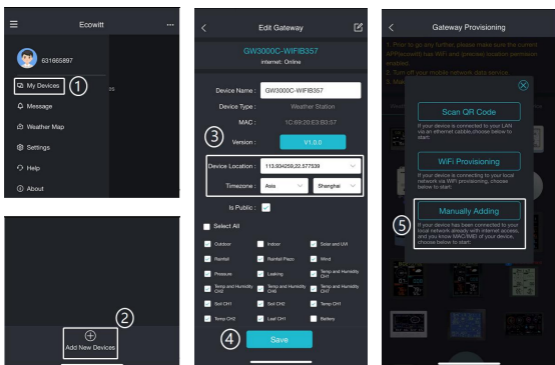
Ecowitt

631665897

My Devices ①

Message

Weather Map

Settings

Help

About

②

Add New Devices

Edit Gateway

GW3000C-WIFIB357

Internet: Online

Device Name: GW3000C-WIFIB357

Device Type: Weather Station

MAC: 1C:69:20:E3:B3:57

③ Version: V1.0.0

Device Location: 113.934258,22.577539

Timezone: Asia Shanghai

Is Public:

Select All

Outdoor

Indoor

Solar and UVI

Rainfall

Rainfall Piezo

Wind

Pressure

Leaking

Temp and Humidity CH1

Temp and Humidity CH2

Temp and Humidity CH3

Temp and Humidity CH4

Soil CH1

Soil CH2

Temp CH1

Temp CH2

Leaf CH1

Battery

④ Save

Gateway Provisioning

1. Prior to go any further, please make sure the content of Permission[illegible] your WiFi and 'general location permission' enabled.

2. Turn off your mobile network data service.

3. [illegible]

Scan QR Code

If your device is connected to your LAN via an ethernet cable, choose below to start.

WiFi Provisioning

If your device is connecting to your local network via WiFi provisioning, choose below to start.

⑤ Manually Adding

If your device has been connected to your local network already, with internet access, and you know MAC/IMEI of your device, choose below to start.